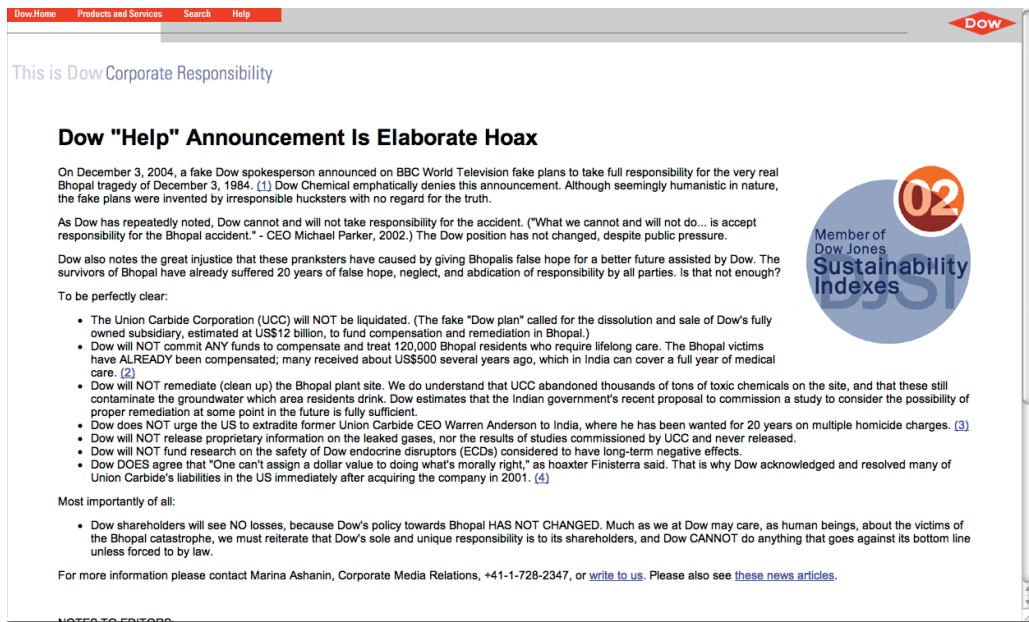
Dow.Home Products and Services Search Help

DOW

This is Dow Corporate Responsibility

Dow "Help" Announcement Is Elaborate Hoax

On December 3, 2004, a fake Dow spokesperson announced on BBC World Television fake plans to take full responsibility for the very real Bhopal tragedy of December 3, 1984. (1) Dow Chemical emphatically denies this announcement. Although seemingly humanistic in nature, the fake plans were invented by irresponsible hucksters with no regard for the truth.

As Dow has repeatedly noted, Dow cannot and will not take responsibility for the accident. ("What we cannot and will not do... is accept responsibility for the Bhopal accident." - CEO Michael Parker, 2002.) The Dow position has not changed, despite public pressure.

Dow also notes the great injustice that these pranksters have caused by giving Bhopalis false hope for a better future assisted by Dow. The survivors of Bhopal have already suffered 20 years of false hope, neglect, and abdication of responsibility by all parties. Is that not enough?

02
Member of Dow Jones Sustainability Indexes
DJSI

To be perfectly clear:

- The Union Carbide Corporation (UCC) will NOT be liquidated. (The fake "Dow plan" called for the dissolution and sale of Dow's fully owned subsidiary, estimated at US$12 billion, to fund compensation and remediation in Bhopal.)
- Dow will NOT commit ANY funds to compensate and treat 120,000 Bhopal residents who require lifelong care. The Bhopal victims have ALREADY been compensated; many received about US$500 several years ago, which in India can cover a full year of medical care. (2)
- Dow will NOT remediate (clean up) the Bhopal plant site. We do understand that UCC abandoned thousands of tons of toxic chemicals on the site, and that these still contaminate the groundwater which area residents drink. Dow estimates that the Indian government's recent proposal to commission a study to consider the possibility of proper remediation at some point in the future is fully sufficient.
- Dow does NOT urge the US to extradite former Union Carbide CEO Warren Anderson to India, where he has been wanted for 20 years on multiple homicide charges. (3)
- Dow will NOT release proprietary information on the leaked gases, nor the results of studies commissioned by UCC and never released.
- Dow will NOT fund research on the safety of Dow endocrine disruptors (ECDs) considered to have long-term negative effects.
- Dow DOES agree that "One can't assign a dollar value to doing what's morally right," as hoaxter Finisterra said. That is why Dow acknowledged and resolved many of Union Carbide's liabilities in the US immediately after acquiring the company in 2001. (4)

Most importantly of all:

- Dow shareholders will see NO losses, because Dow's policy towards Bhopal HAS NOT CHANGED. Much as we at Dow may care, as human beings, about the victims of the Bhopal catastrophe, we must reiterate that Dow's sole and unique responsibility is to its shareholders, and Dow CANNOT do anything that goes against its bottom line unless forced to by law.

For more information please contact Marina Ashanin, Corporate Media Relations, +41-1-728-2347, or write to us. Please also see these news articles.

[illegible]